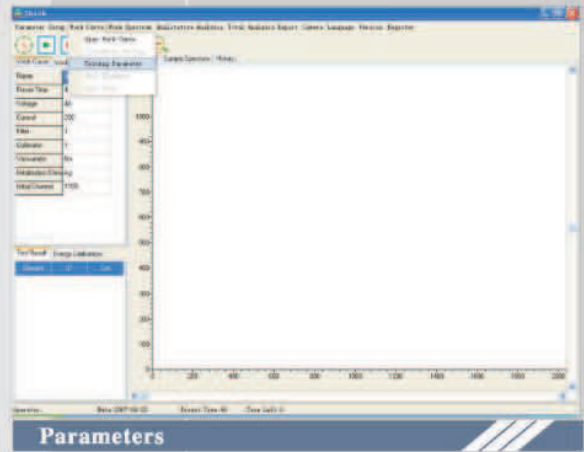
Parameter Setup Work Curve Work Spectrum MultiSpectrum Analysis Trend Analysis Report Camera Language Version Register

Open Work Curve

Deleting Parameter

Sample Spectrum History

| Name | |
|---|---|
| Preset Time | 6 |
| Voltage | 40 |
| Current | 200 |
| Filter | 1 |
| Collimator | 1 |
| Vacuumize | No |
| Initialization Element | Ag |
| Initial Channel | 1105 |

Test Result Energy Calibration

Element Ct Con

1000
900
800
700
600
500
400
300
200
100
0

0 200 400 600 800 1000 1200 1400 1600 1800 2000

Operator Date 2007-04-03 Elapsed Time 46 Dead Time 0

Parameters